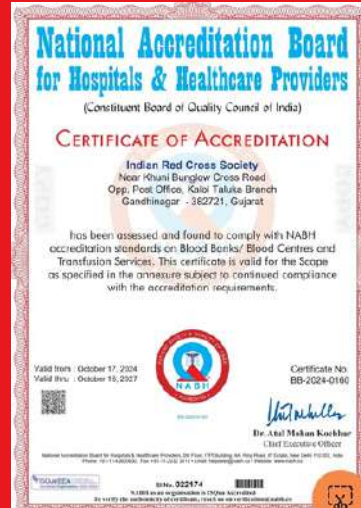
National Accreditation Board for Hospitals & Healthcare Providers

(Constituent Board of Quality Council of India)

CERTIFICATE OF ACCREDITATION

Indian Red Cross Society
Near Khuni Bunglow Cross Road
Opp. Post Office, Kalol Taluka Branch
Gandhinagar - 382721, Gujarat

has been assessed and found to comply with NABH accreditation standards on Blood Banks/ Blood Centres and Transfusion Services. This certificate is valid for the Scope as specified in the annexure subject to continued compliance with the accreditation requirements.

Valid from : October 17, 2024
Valid thru : October 16, 2027

NABH

Certificate No.
BB-2024-0160

Dr. Atul Mohan Kochhar
Chief Executive Officer

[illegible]

S.No. 032174

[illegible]